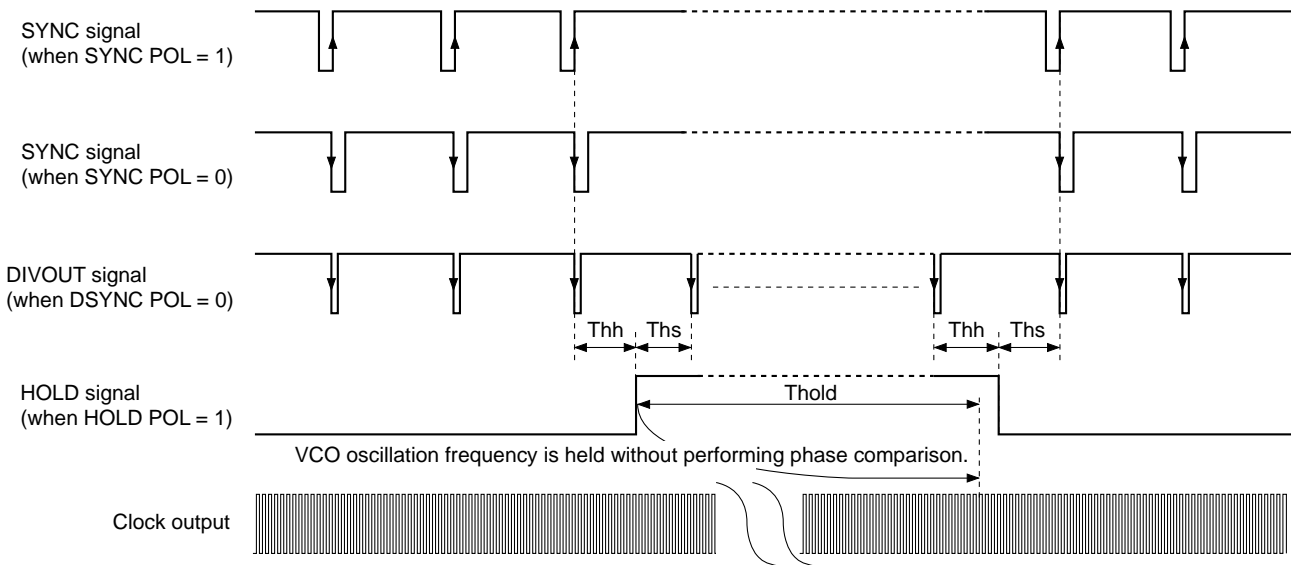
SYNC signal
(when SYNC POL = 1)

SYNC signal
(when SYNC POL = 0)

DIVOUT signal
(when DSYNC POL = 0)

Thh Ths Thh Ths

HOLD signal
(when HOLD POL = 1)

Thold

VCO oscillation frequency is held without performing phase comparison.

Clock output